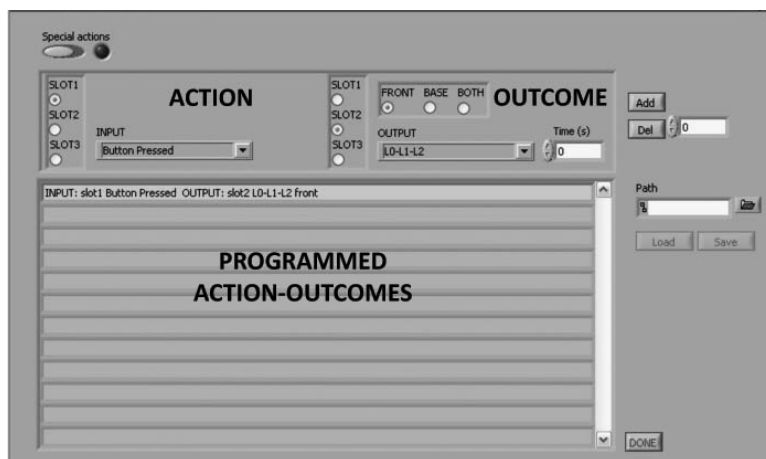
Special actions

SLOT1
SLOT2
SLOT3

ACTION

INPUT
Button Pressed

SLOT1
SLOT2
SLOT3

FRONT BASE BOTH

OUTCOME

OUTPUT
L0-L1-L2

Time (s)
0

Add
Del
0

INPUT: slot1 Button Pressed OUTPUT: slot2 L0-L1-L2 front

PROGRAMMED
ACTION-OUTCOMES

Path

Load
Save

DONE